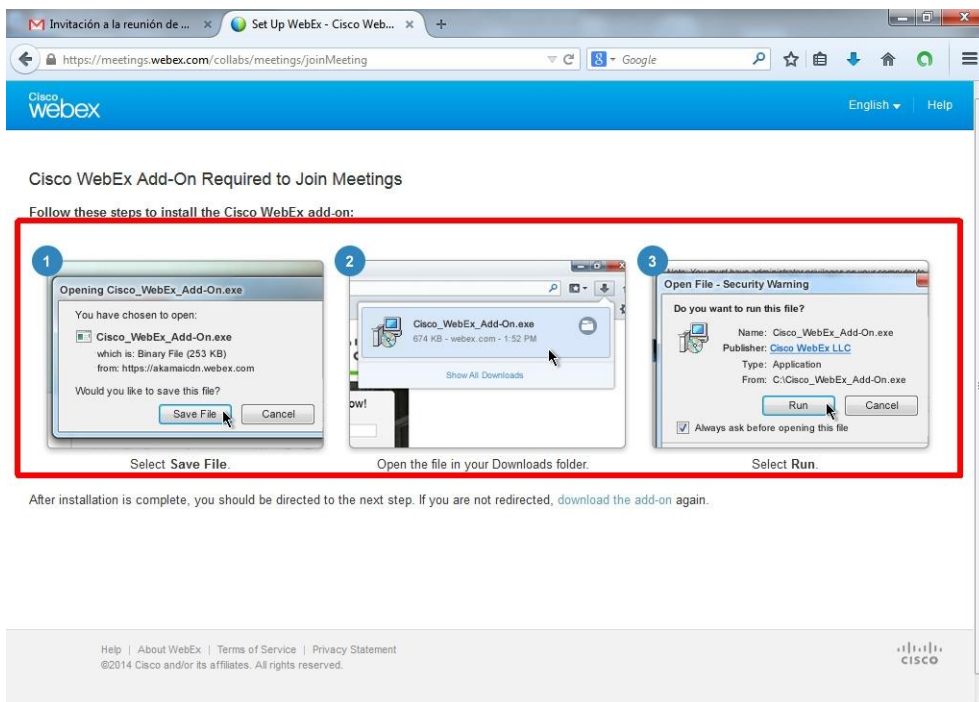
Invitación a la reunión de ... ×
Set Up WebEx - Cisco Web... ×
+
https://meetings.webex.com/collabs/meetings/joinMeeting
Google

Cisco webex
English
Help

Cisco WebEx Add-On Required to Join Meetings

Follow these steps to install the Cisco WebEx add-on:

1
Opening Cisco_WebEx_Add-On.exe
You have chosen to open:
Cisco_WebEx_Add-On.exe
which is: Binary File (253 KB)
from: https://akamaicdn.webex.com
Would you like to save this file?
Save File
Cancel

Select **Save File**.

2
Cisco_WebEx_Add-On.exe
674 KB - webex.com - 1:52 PM
Show All Downloads
ow!

Open the file in your Downloads folder.

3
Open File - Security Warning
Do you want to run this file?
Name: Cisco_WebEx_Add-On.exe
Publisher: Cisco WebEx LLC
Type: Application
From: C:\Cisco_WebEx_Add-On.exe
Run
Cancel
Always ask before opening this file

Select **Run**.

After installation is complete, you should be directed to the next step. If you are not redirected, download the add-on again.

Help | About WebEx | Terms of Service | Privacy Statement
©2014 Cisco and/or its affiliates. All rights reserved.

cisco